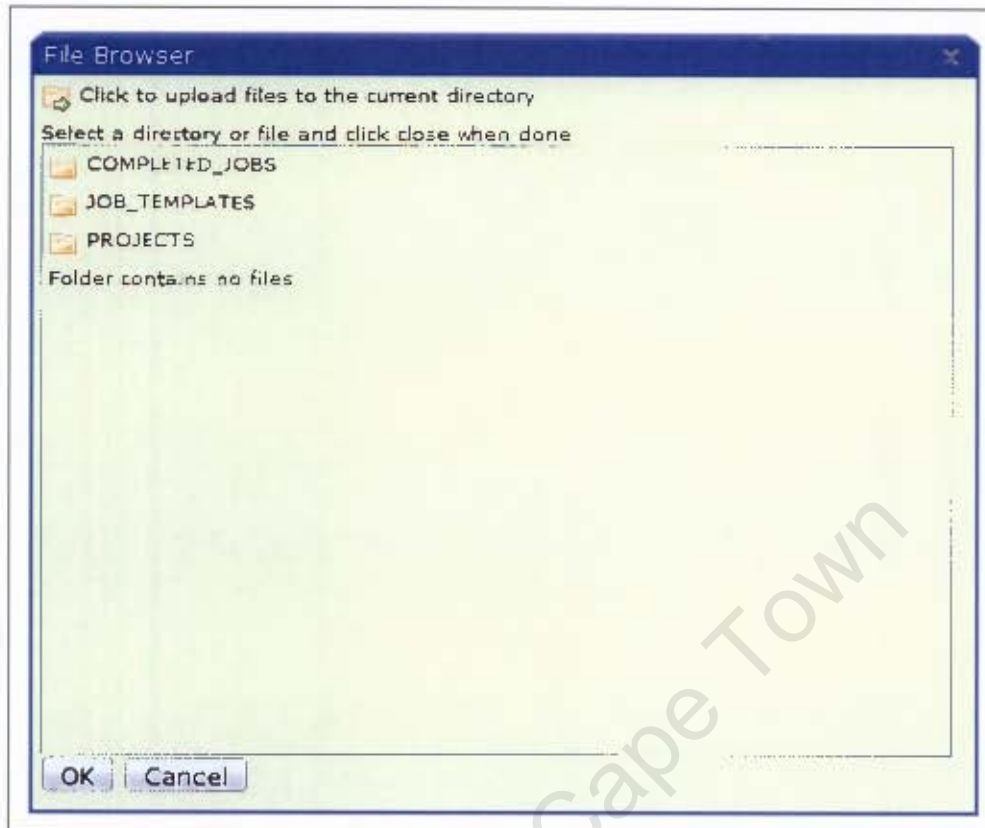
File Browser

Click to upload files to the current directory

Select a directory or file and click close when done

COMPLETED_JOBS

JOB_TEMPLATES

PROJECTS

Folder contains no files

OK Cancel

Cape Town